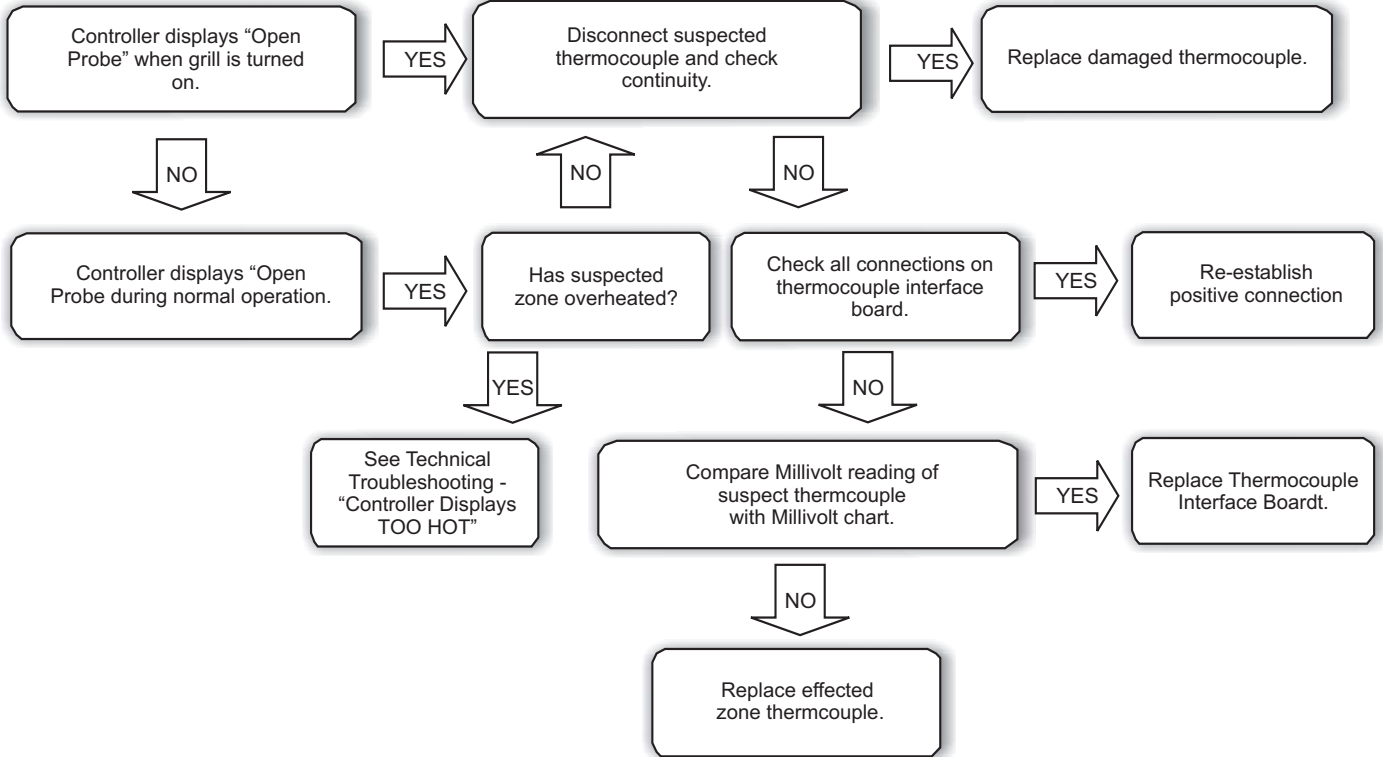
Controller displays “Open Probe” when grill is turned on.

YES

Disconnect suspected thermocouple and check continuity.

YES

Replace damaged thermocouple.

NO

NO

NO

Controller displays “Open Probe during normal operation.

YES

Has suspected zone overheated?

Check all connections on thermocouple interface board.

YES

Re-establish positive connection

YES

NO

See Technical Troubleshooting - “Controller Displays TOO HOT”

Compare Millivolt reading of suspect thermcouple with Millivolt chart.

YES

Replace Thermocouple Interface Boardt.

NO

Replace effected zone thermcouple.